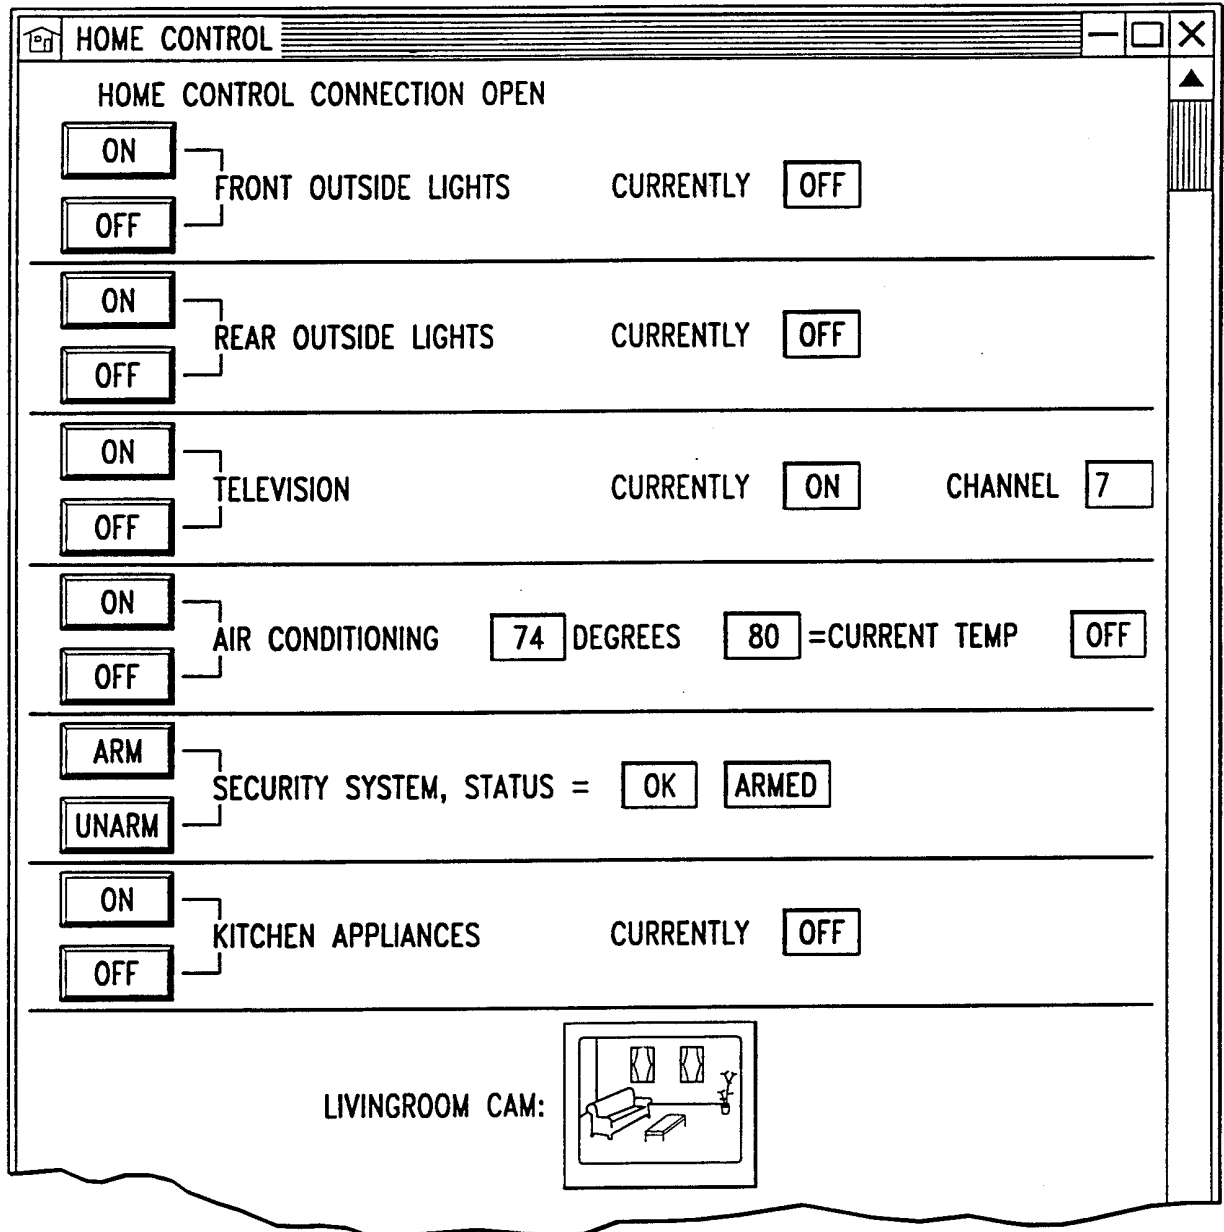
HOME CONTROL

HOME CONTROL CONNECTION OPEN

ON
OFF
FRONT OUTSIDE LIGHTS CURRENTLY OFF

ON
OFF
REAR OUTSIDE LIGHTS CURRENTLY OFF

ON
OFF
TELEVISION CURRENTLY ON CHANNEL 7

ON
OFF
AIR CONDITIONING 74 DEGREES 80 =CURRENT TEMP OFF

ARM
UNARM
SECURITY SYSTEM, STATUS = OK ARMED

ON
OFF
KITCHEN APPLIANCES CURRENTLY OFF

LIVINGROOM CAM: